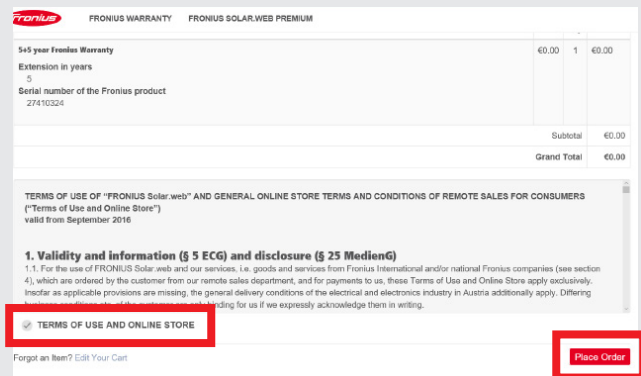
Fronius FRONIUS WARRANTY FRONIUS SOLAR.WEB PREMIUM

| 5+5 year Fronius Warranty<br>Extension in years<br>5<br>Serial number of the Fronius product<br>27410324 | €0.00 | 1 | €0.00 |
|---|---|---|---|
| | | Subtotal | €0.00 |
| | | Grand Total | €0.00 |

TERMS OF USE OF "FRONIUS Solar.web" AND GENERAL ONLINE STORE TERMS AND CONDITIONS OF REMOTE SALES FOR CONSUMERS ("Terms of Use and Online Store")
valid from September 2016

1. Validity and information (§ 5 ECG) and disclosure (§ 25 MedienG)
1.1. For the use of FRONIUS Solar.web and our services, i.e. goods and services from Fronius International and/or national Fronius companies (see section 4), which are ordered by the customer from our remote sales department, and for payments to us, these Terms of Use and Online Store apply exclusively. Insofar as applicable provisions are missing, the general delivery conditions of the electrical and electronics industry in Austria additionally apply. Differing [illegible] binding for us if we expressly acknowledge them in writing.

TERMS OF USE AND ONLINE STORE

Forgot an Item? Edit Your Cart

Place Order